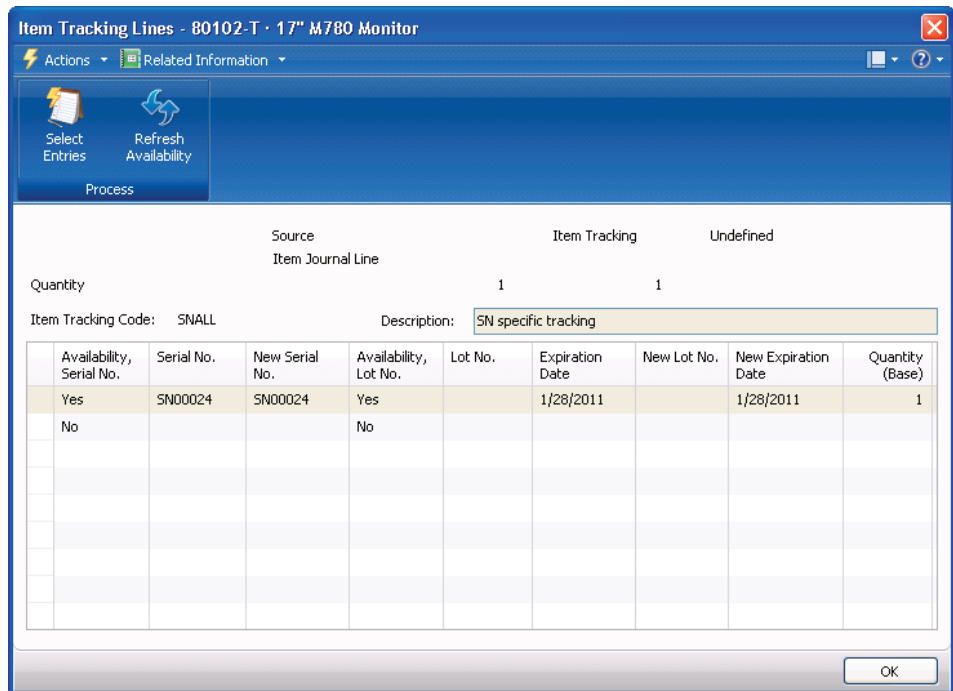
Item Tracking Lines - 80102-T · 17" M780 Monitor

Actions ▾ Related Information ▾

Select Entries

Refresh Availability

Process

Source

Item Journal Line

Item Tracking

Undefined

Quantity

1

1

Item Tracking Code: SNALL

Description: SN specific tracking

| Availability, Serial No. | Serial No. | New Serial No. | Availability, Lot No. | Lot No. | Expiration Date | New Lot No. | New Expiration Date | Quantity (Base) |
|---|---|---|---|---|---|---|---|---|
| Yes | SN00024 | SN00024 | Yes | | 1/28/2011 | | 1/28/2011 | 1 |
| No | | | No | | | | | |

OK